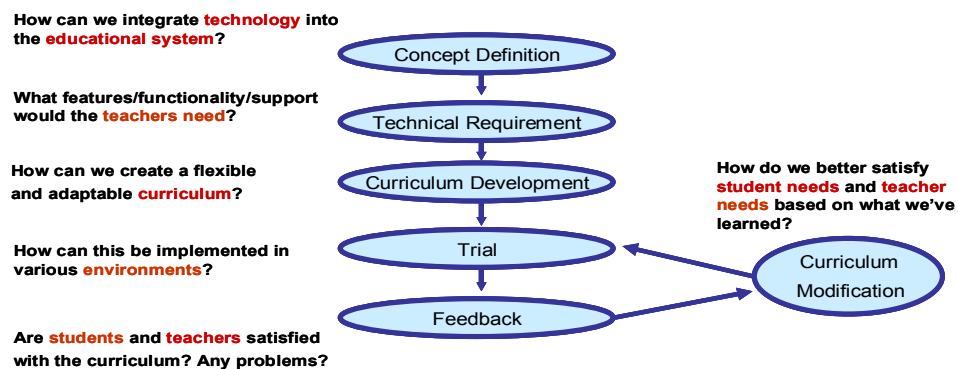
How can we integrate technology into the educational system?

Concept Definition

What features/functionality/support would the teachers need?

Technical Requirement

How can we create a flexible and adaptable curriculum?

Curriculum Development

How do we better satisfy student needs and teacher needs based on what we've learned?

How can this be implemented in various environments?

Trial

Curriculum Modification

Feedback

Are students and teachers satisfied with the curriculum? Any problems?